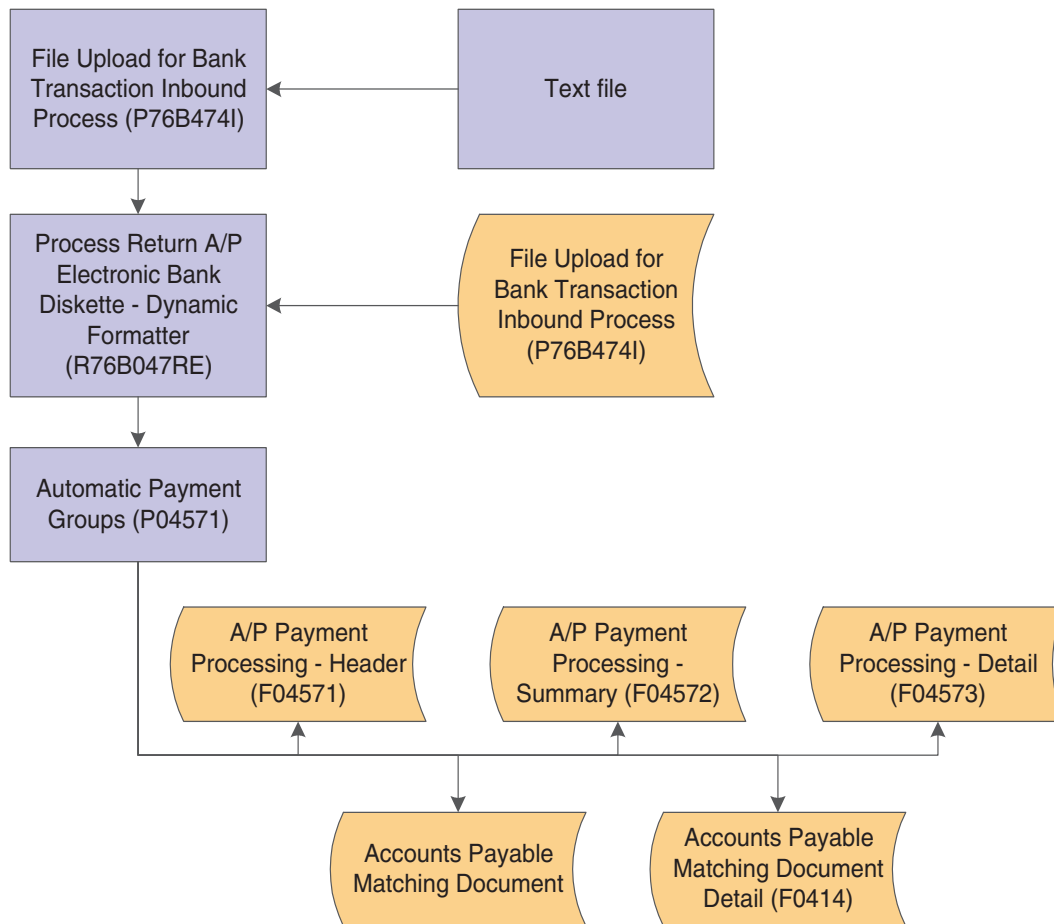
File Upload for Bank Transaction Inbound Process (P76B474I)

Text file

Process Return A/P Electronic Bank Diskette - Dynamic Formatter (R76B047RE)

File Upload for Bank Transaction Inbound Process (P76B474I)

Automatic Payment Groups (P04571)

A/P Payment Processing - Header (F04571)

A/P Payment Processing - Summary (F04572)

A/P Payment Processing - Detail (F04573)

Accounts Payable Matching Document

Accounts Payable Matching Document Detail (F0414)